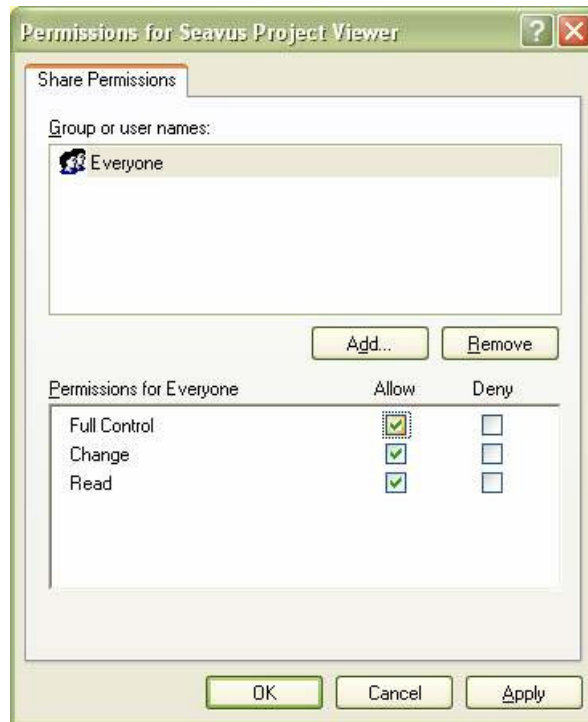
Permissions for Seavus Project Viewer

?

Share Permissions

Group or user names:

Everyone

Add...

Remove

| Permissions for Everyone | Allow | Deny |
|---|---|---|
| Full Control | ☑ | ☐ |
| Change | ☑ | ☐ |
| Read | ☑ | ☐ |

OK

Cancel

Apply